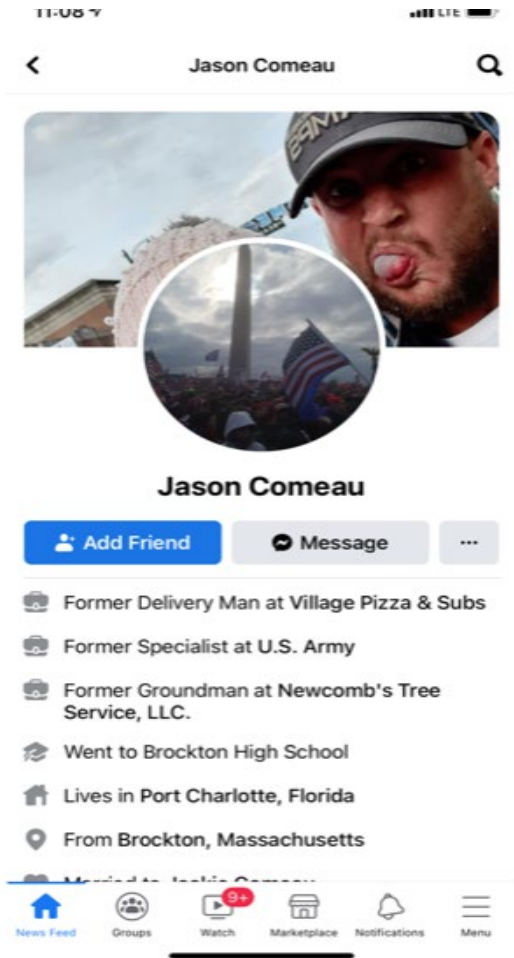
11:08

Jason Comeau

Jason Comeau

Add Friend
Message
...

Former Delivery Man at Village Pizza & Subs

Former Specialist at U.S. Army

Former Groundman at Newcomb's Tree Service, LLC.

Went to Brockton High School

Lives in Port Charlotte, Florida

From Brockton, Massachusetts

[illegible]

News Feed
Groups
9+
Watch
Marketplace
Notifications
Menu